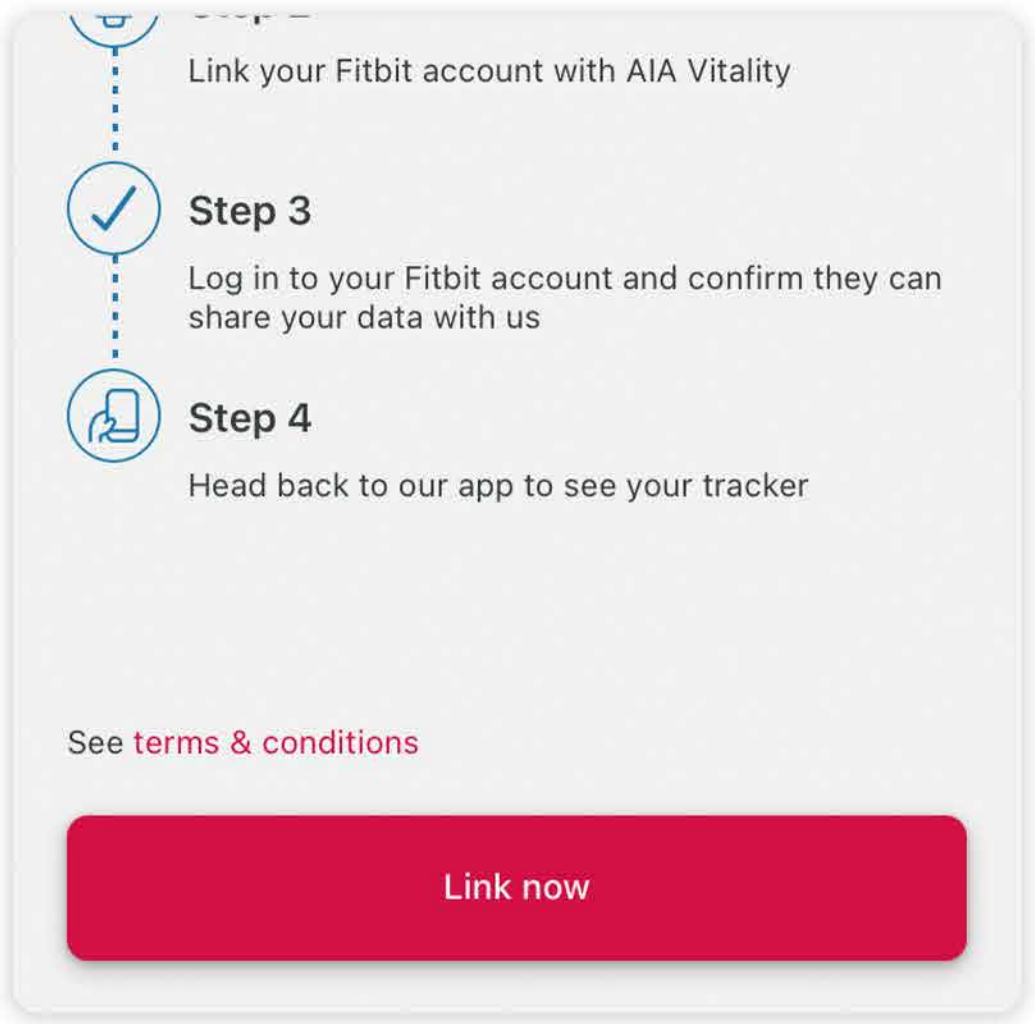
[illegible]

Link your Fitbit account with AIA Vitality

Step 3

Log in to your Fitbit account and confirm they can share your data with us

Step 4

Head back to our app to see your tracker

See terms & conditions

Link now